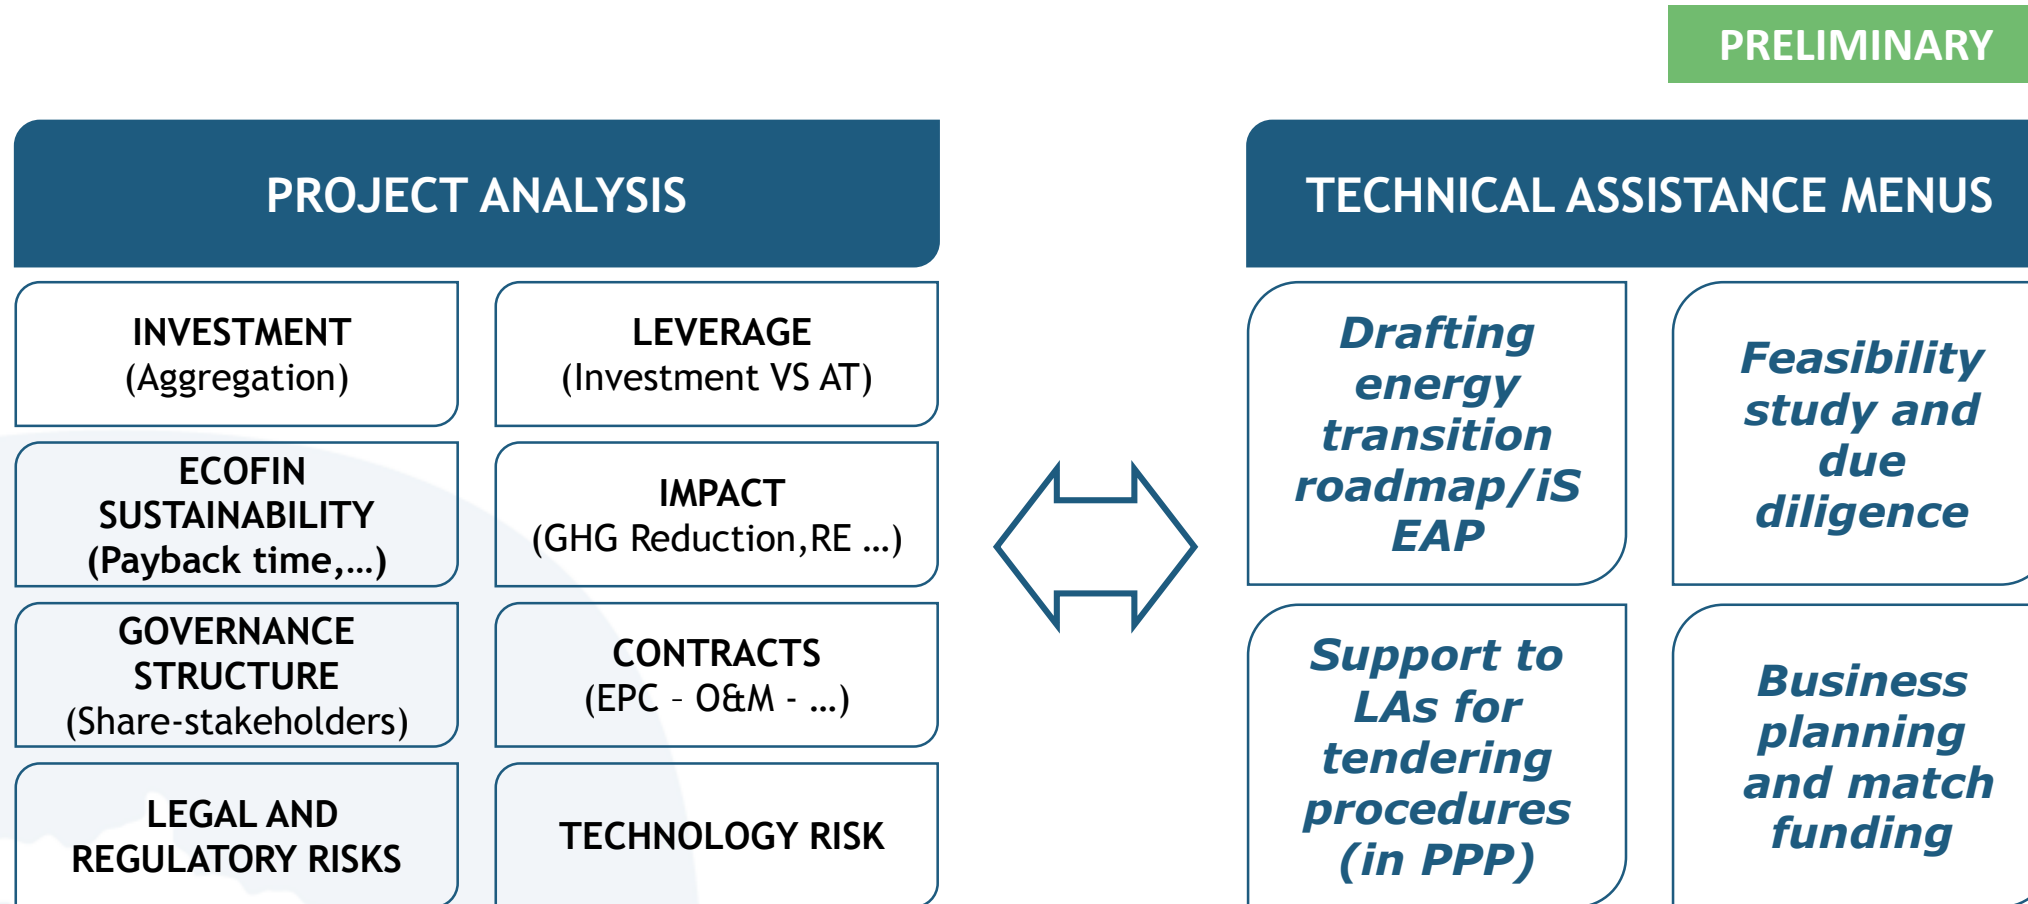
PRELIMINARY

PROJECT ANALYSIS

INVESTMENT
(Aggregation)

LEVERAGE
(Investment VS AT)

ECOFIN SUSTAINABILITY
(Payback time,…)

IMPACT
(GHG Reduction,RE …)

GOVERNANCE STRUCTURE
(Share-stakeholders)

CONTRACTS
(EPC – O&M - …)

LEGAL AND REGULATORY RISKS

TECHNOLOGY RISK

TECHNICAL ASSISTANCE MENUS

Drafting energy transition roadmap/iS EAP

Feasibility study and due diligence

Support to LAs for tendering procedures (in PPP)

Business planning and match funding